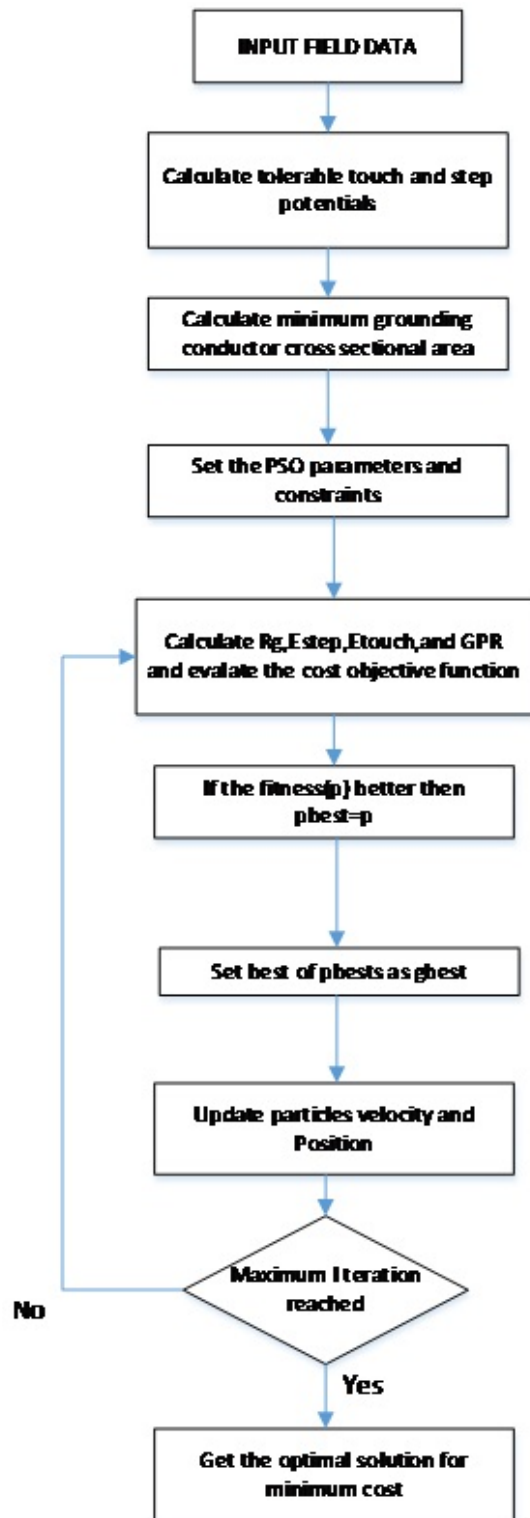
INPUT FIELD DATA

Calculate tolerable touch and step potentials

Calculate minimum grounding conductor cross sectional area

Set the PSO parameters and constraints

Calculate Rg,Estep,Etouch,and GPR and evalate the cost objective function

If the fitness(p) better then pbest=p

Set best of pbests as gbest

Update particles velocity and Position

Maximum Iteration reached

No

Yes

Get the optimal solution for minimum cost